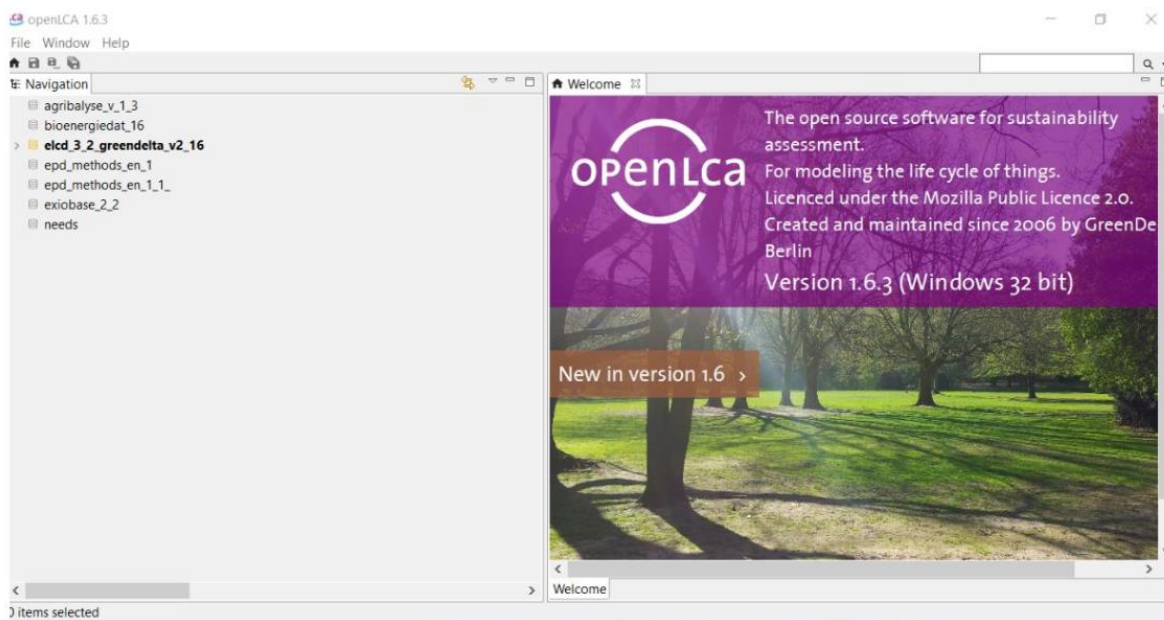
openLCA 1.6.3
File Window Help
Navigation
agribalyse_v_1_3
bioenergiedat_16
elcd_3_2_greendelta_v2_16
epd_methods_en_1
epd_methods_en_1_1_
exiobase_2_2
needs
Welcome

openLCA

The open source software for sustainability assessment.
For modeling the life cycle of things.
Licenced under the Mozilla Public Licence 2.0.
Created and maintained since 2006 by GreenDe
Berlin
Version 1.6.3 (Windows 32 bit)

New in version 1.6 ›

Welcome
) items selected